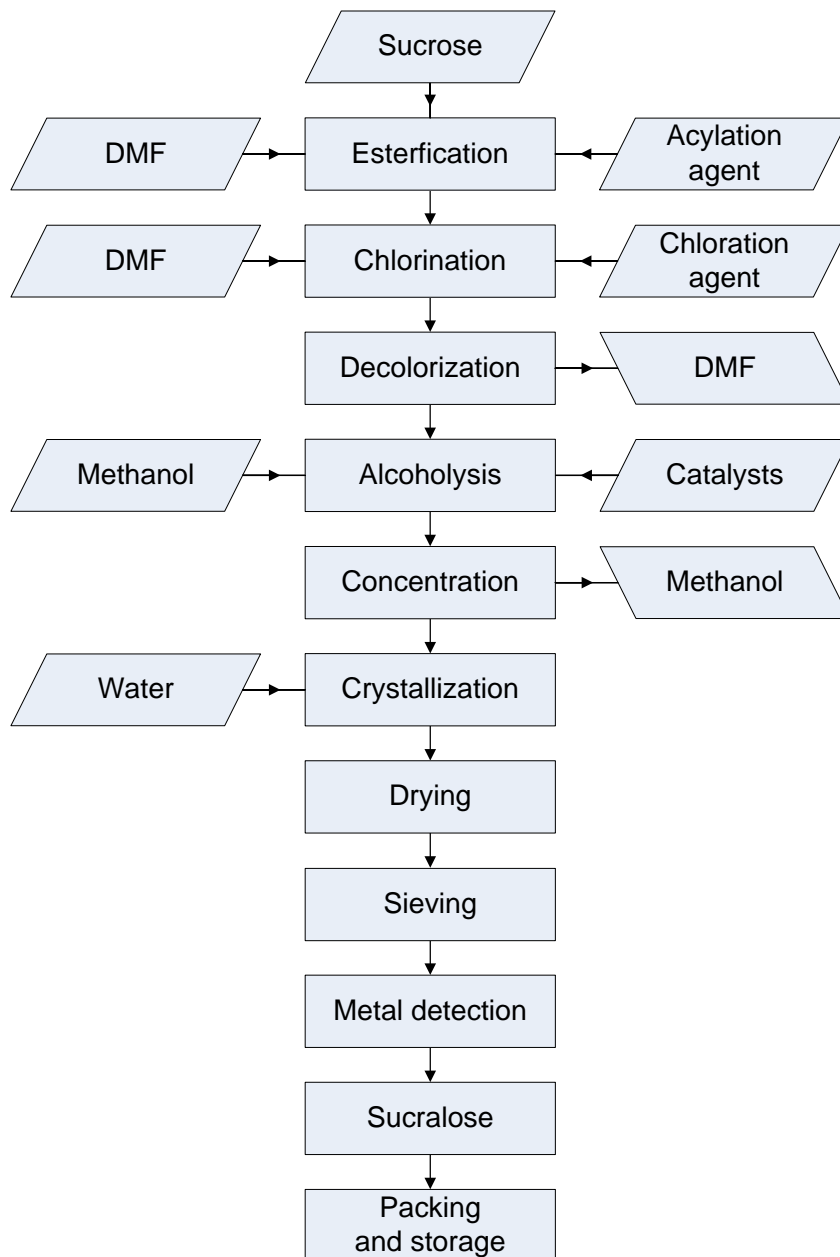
Sucrose

DMF
Esterfication
Acylation agent

DMF
Chlorination
Chloration agent

Decolorization
DMF

Methanol
Alcoholysis
Catalysts

Concentration
Methanol

Water
Crystallization

Drying

Sieving

Metal detection

Sucralose

Packing and storage